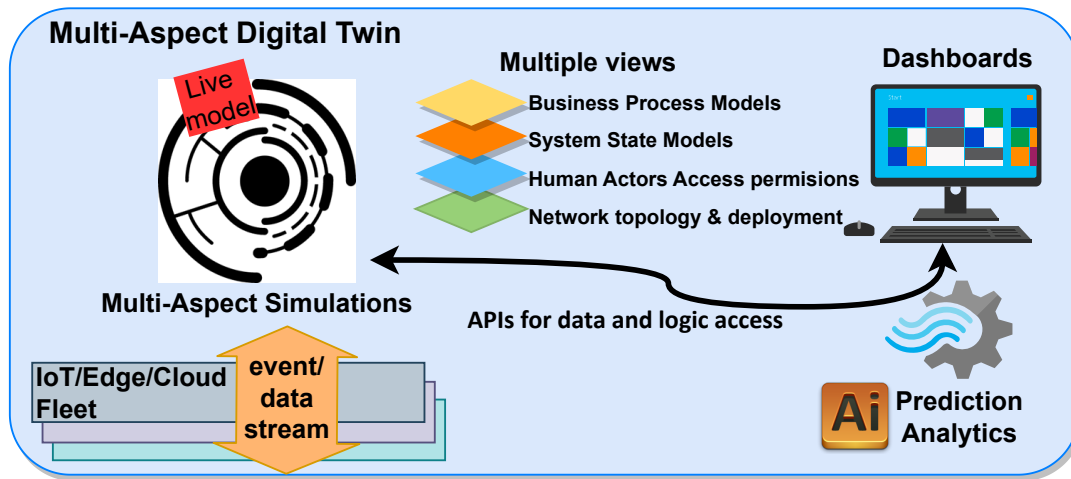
Multi-Aspect Digital Twin

Live model

Multiple views

Business Process Models

System State Models

Human Actors Access permisions

Network topology & deployment

Dashboards

Start

Multi-Aspect Simulations

APIs for data and logic access

IoT/Edge/Cloud Fleet

event/ data stream

Ai

Prediction Analytics